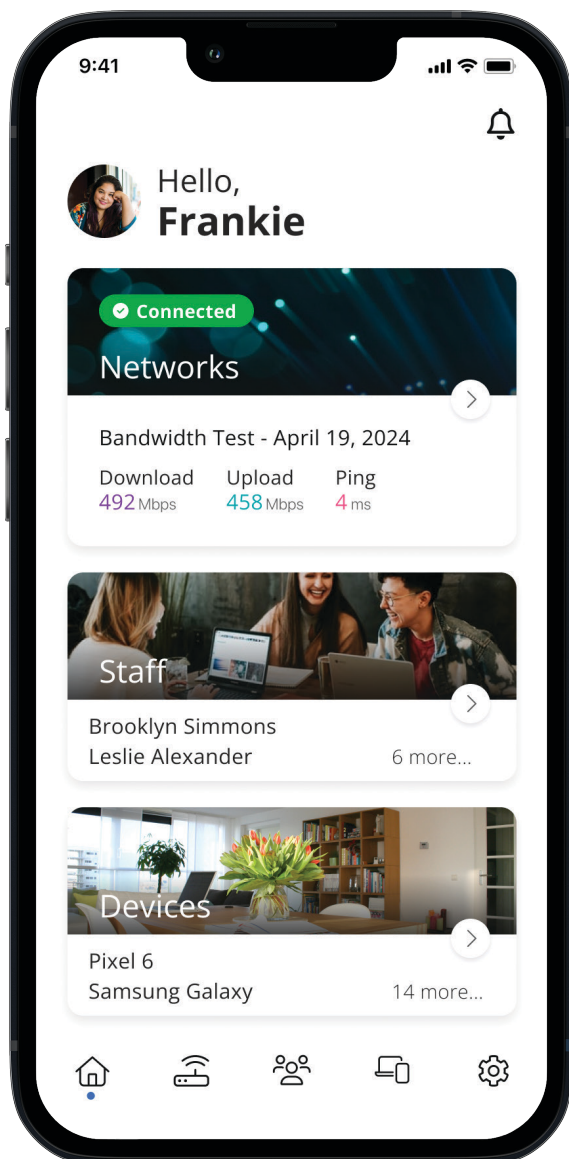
9:41

Hello,
Frankie

Connected
Networks

Bandwidth Test - April 19, 2024

Download 492 Mbps
Upload 458 Mbps
Ping 4 ms

Staff

Brooklyn Simmons
Leslie Alexander
6 more...

Devices

Pixel 6
Samsung Galaxy
14 more...